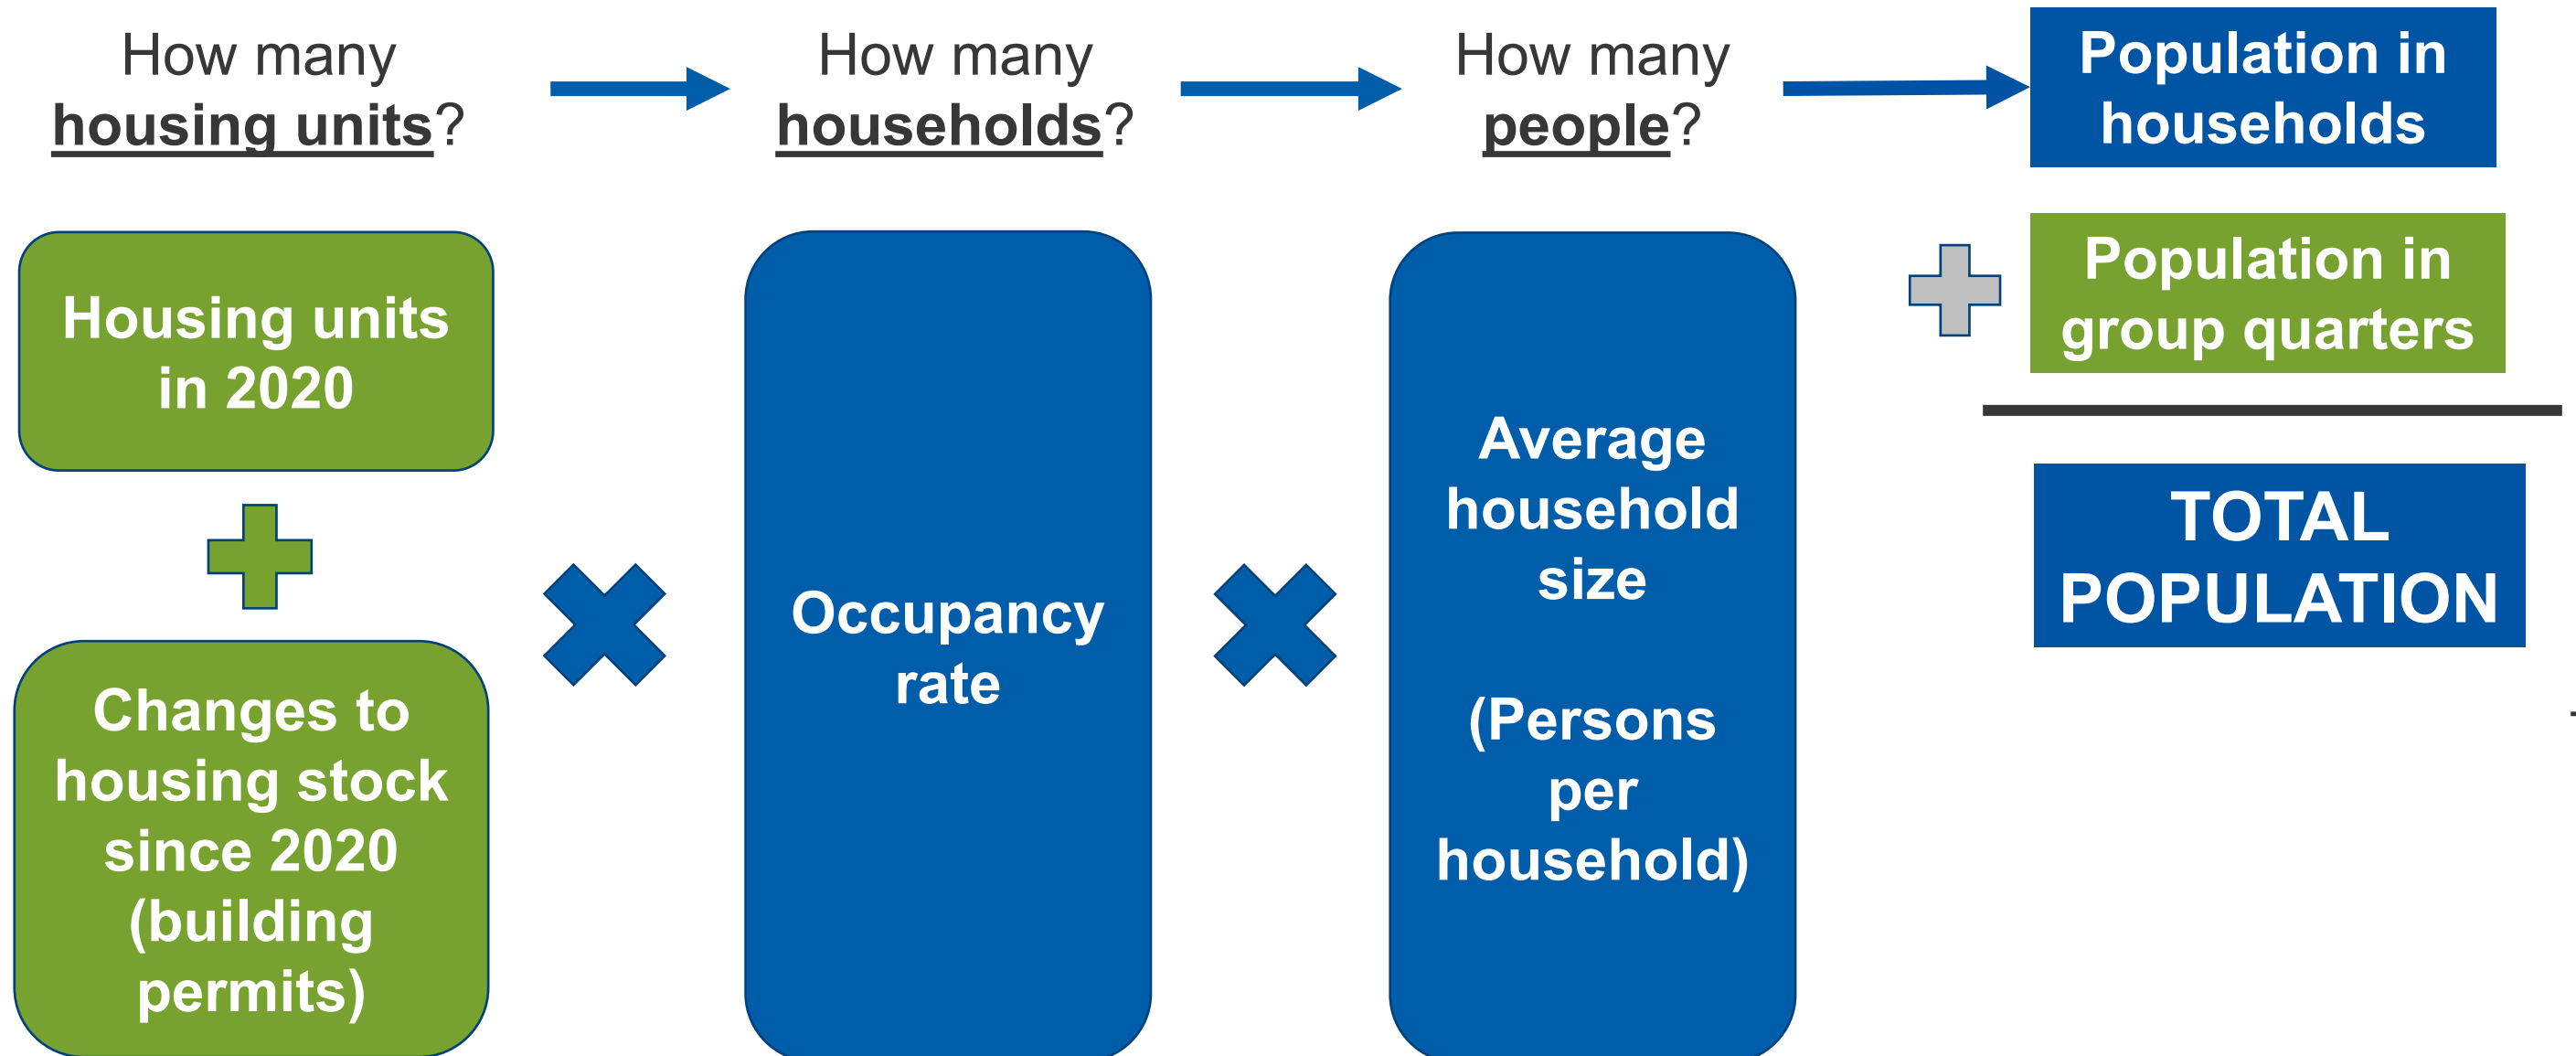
How many housing units?

How many households?

How many people?

Population in households

Housing units in 2020

Changes to housing stock since 2020 (building permits)

Occupancy rate

Average household size

(Persons per household)

Population in group quarters

TOTAL POPULATION